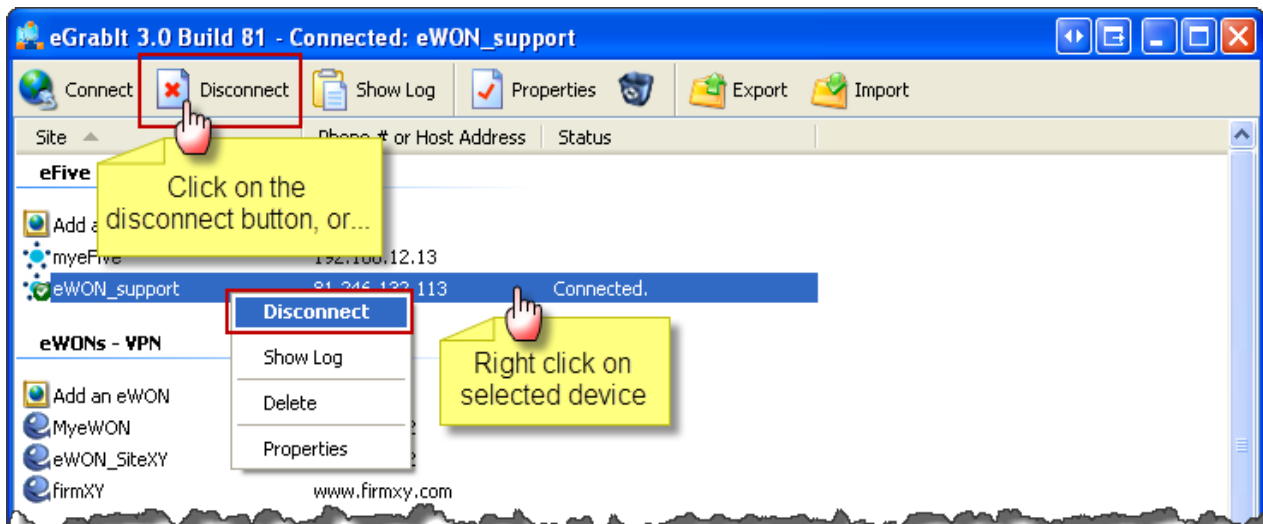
eGrabIt 3.0 Build 81 - Connected: eWON_support

Connect
Disconnect
Show Log
Properties
Export
Import

Site
Phone # or Host Address
Status

eFive

Click on the disconnect button, or...

Add a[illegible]
myeFive 192.168.12.13
eWON_support 81.246.133.113 Connected.

Disconnect
Show Log
Delete
Properties

eWONs - VPN

Right click on selected device

Add an eWON
MyeWON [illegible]2
eWON_SiteXY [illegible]2
firmXY www.firmxy.com